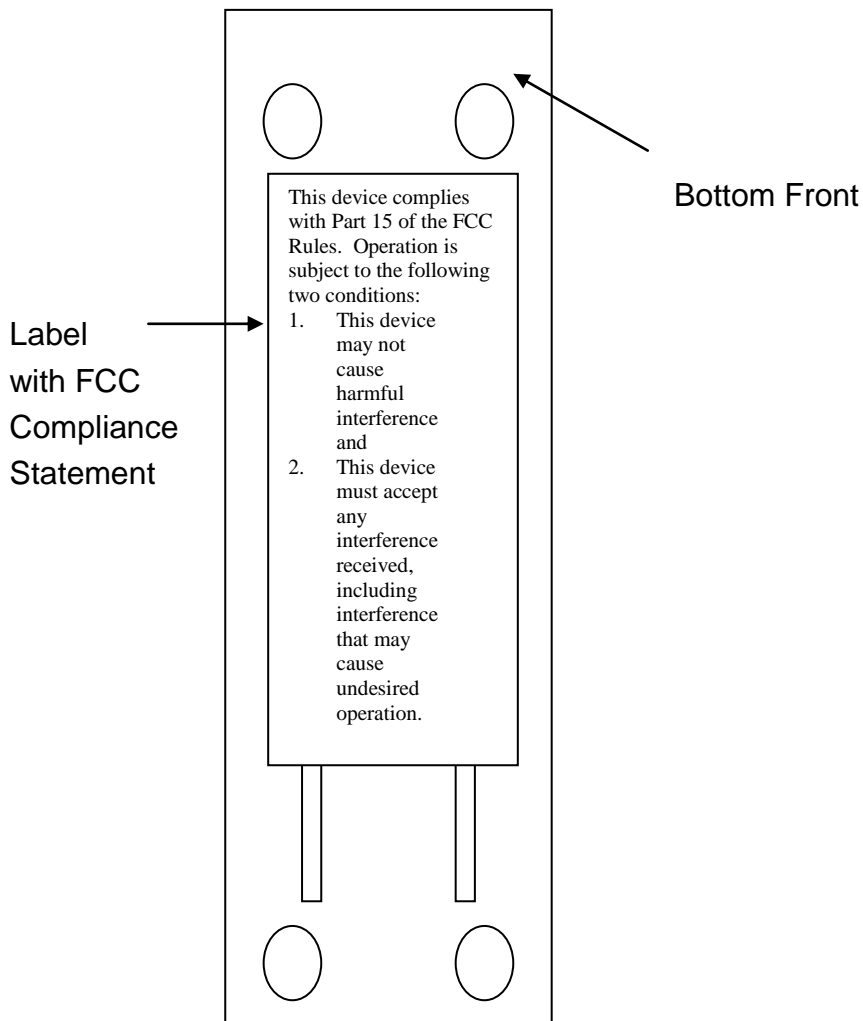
Bottom Front

Label with FCC Compliance Statement

This device complies with Part 15 of the FCC Rules. Operation is subject to the following two conditions:
1. This device may not cause harmful interference and
2. This device must accept any interference received, including interference that may cause undesired operation.